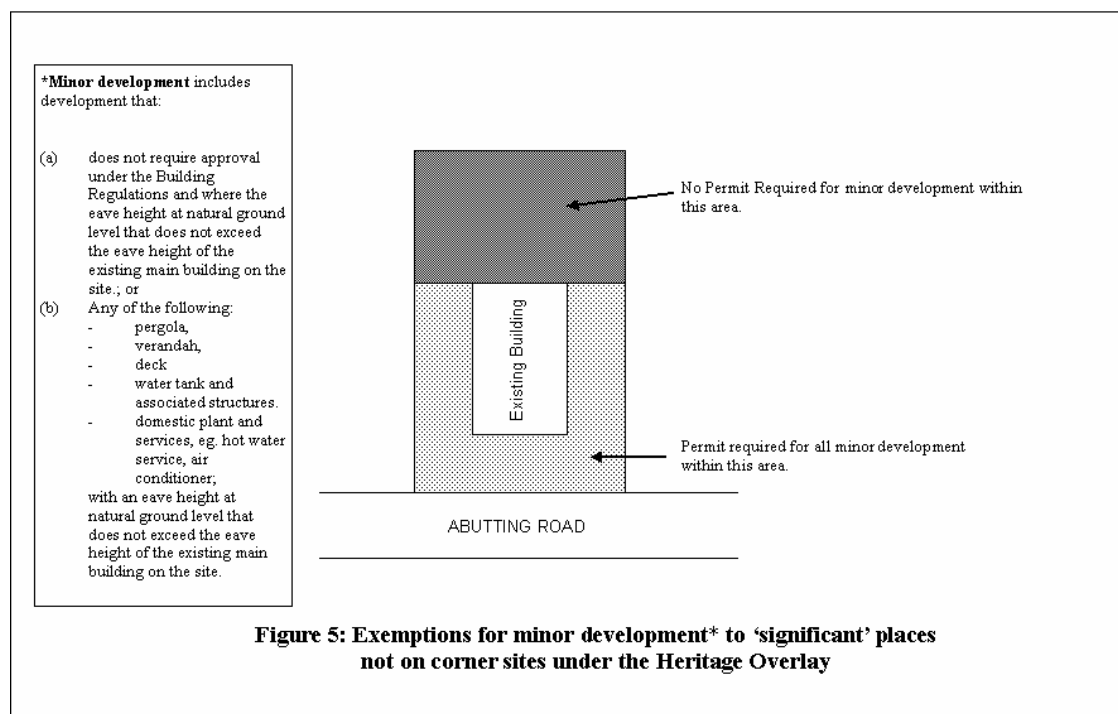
***Minor development** includes development that:

(a) does not require approval under the Building Regulations and where the eave height at natural ground level that does not exceed the eave height of the existing main building on the site.; or

(b) Any of the following:
- pergola,
- verandah,
- deck
- water tank and associated structures.
- domestic plant and services, eg. hot water service, air conditioner;

with an eave height at natural ground level that does not exceed the eave height of the existing main building on the site.

No Permit Required for minor development within this area.

Existing Building

Permit required for all minor development within this area.

ABUTTING ROAD

**Figure 5: Exemptions for minor development* to 'significant' places not on corner sites under the Heritage Overlay**